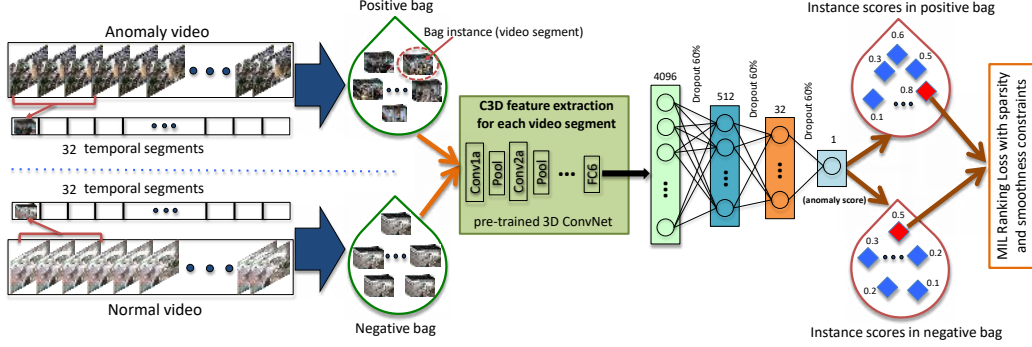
Anomaly video

32 temporal segments

32 temporal segments

Normal video

Positive bag

Bag instance (video segment)

Negative bag

C3D feature extraction for each video segment

Conv1a
Pool
Conv2a
Pool
FC6

pre-trained 3D ConvNet

4096

Dropout 60%

512

Dropout 60%

32

Dropout 60%

1

(anomaly score)

Instance scores in positive bag

0.6
0.3
0.5
0.8
0.1

Instance scores in negative bag

0.5
0.3
0.2
0.2
0.1

MIL Ranking Loss with sparsity and smoothness constraints